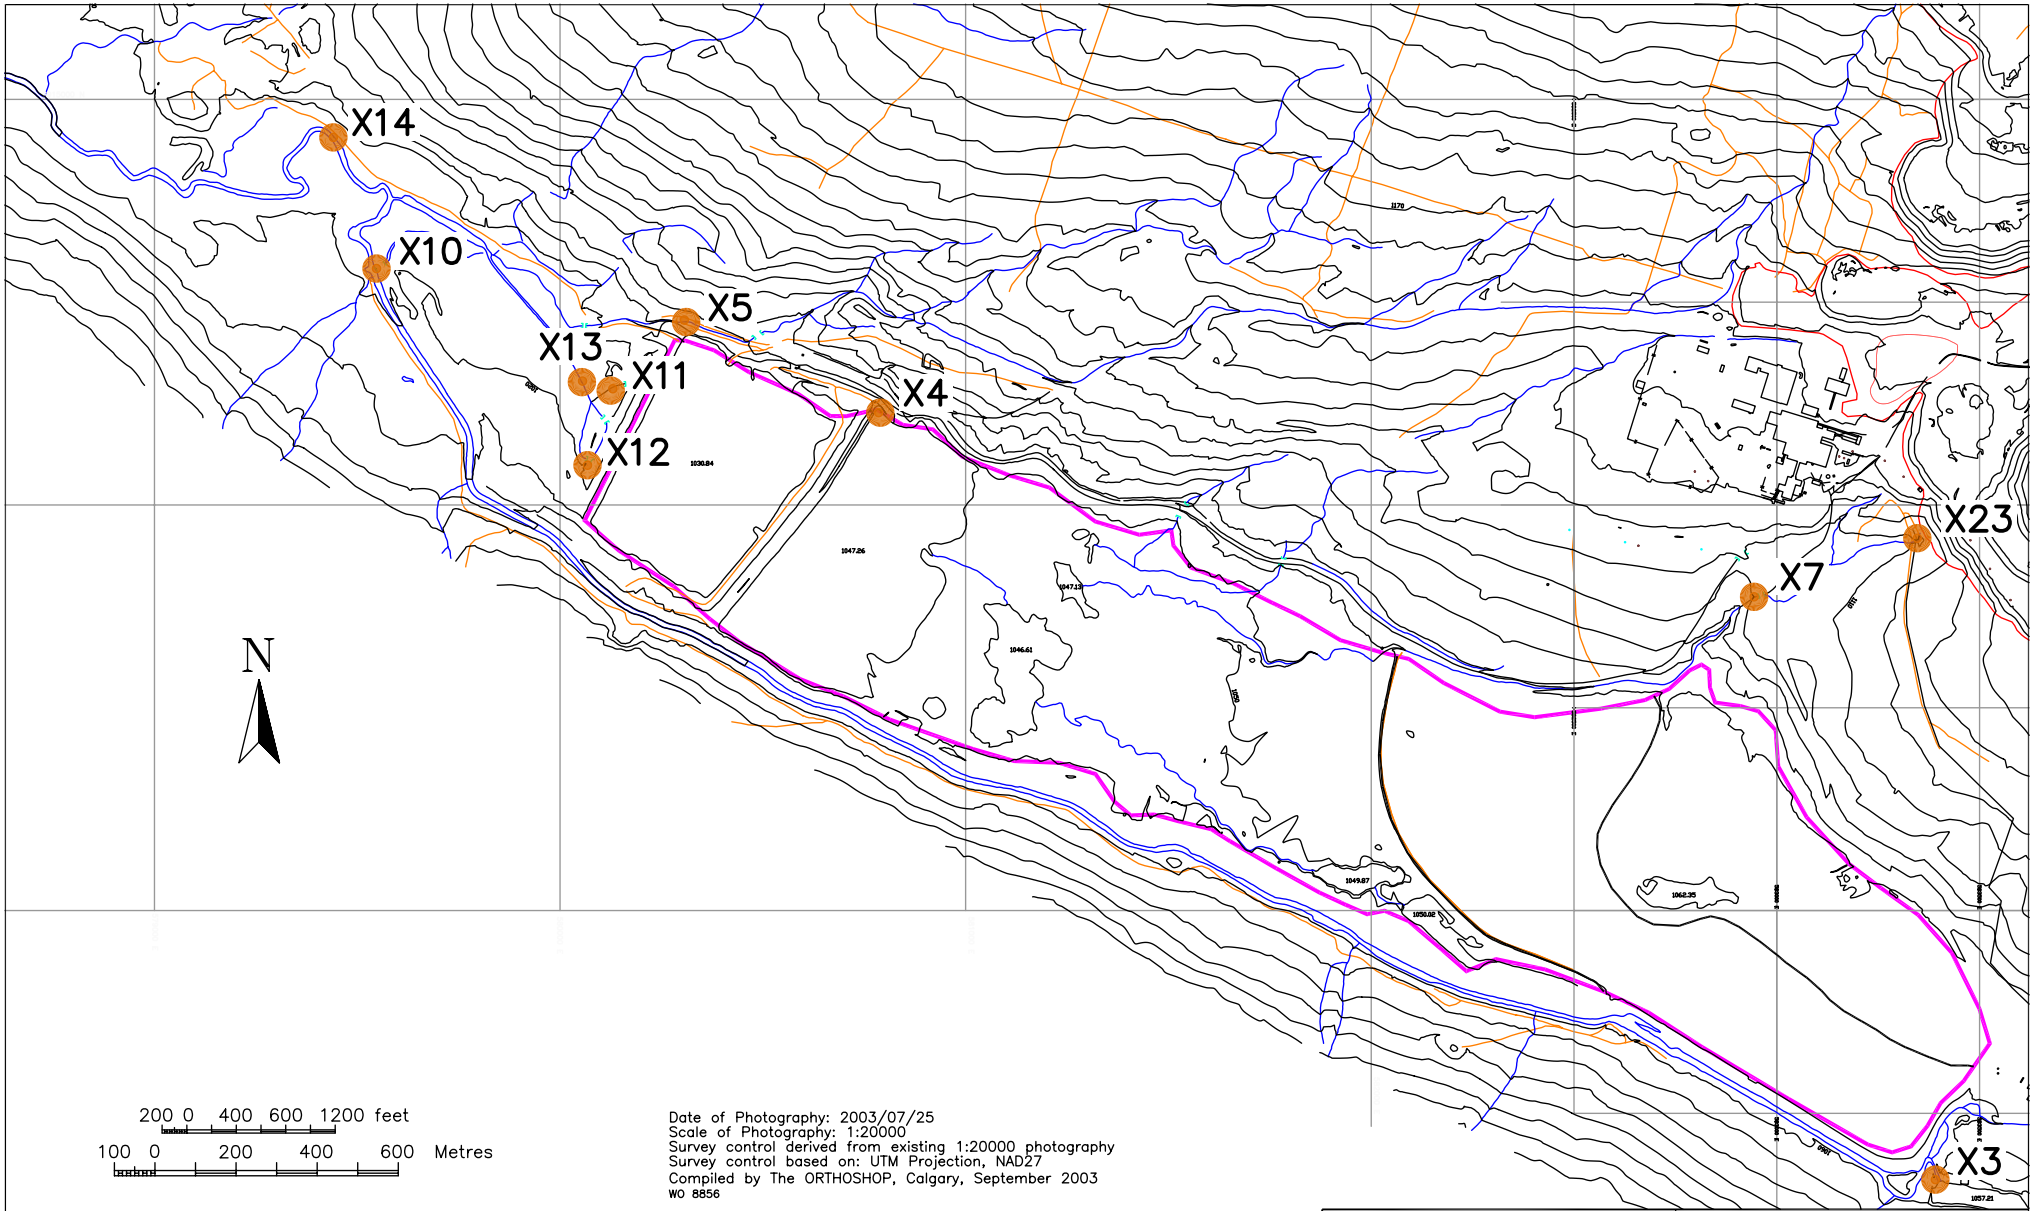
X14
X10
X5
X13
X11
X4
X12
1030.84
1047.26
1047.13
1046.61
X23
X7
1049.87
1050.02
1062.35
X3
1057.21
1170
N

200 0 400 600 1200 feet
100 0 200 400 600 Metres

Date of Photography: 2003/07/25
Scale of Photography: 1:20000
Survey control derived from existing 1:20000 photography
Survey control based on: UTM Projection, NAD27
Compiled by The ORTHOSHOP, Calgary, September 2003
WO 8856